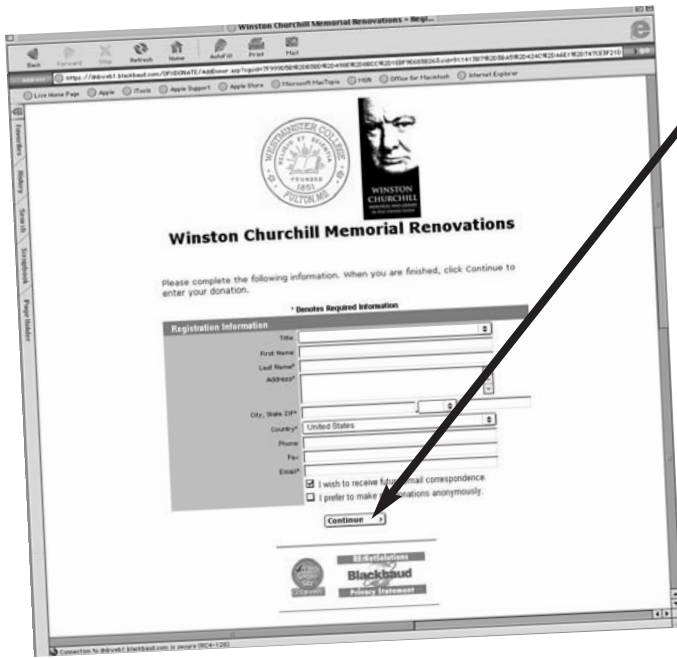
Winston Churchill Memorial Renovations - Regi...

Back Forward Stop Refresh Home AutoFill Print Mail

Address https://bbnweb1.blackbaud.com/OPXDONATE/AddDonor.asp?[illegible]

Live Home Page Apple iTools Apple Support Apple Store Microsoft MacTopia MSN Office for Macintosh Internet Explorer

Favorites History Search Scrapbook Page Holder

WESTMINSTER COLLEGE FOUNDED 1851 FULTON, MO

WINSTON CHURCHILL

Winston Churchill Memorial Renovations

Please complete the following information. When you are finished, click Continue to enter your donation.

* Denotes Required Information

Registration Information

Title

First Name

Last Name*

Address*

City, State ZIP*

Country* United States

Phone

Fax

Email*

I wish to receive future email correspondence.

I prefer to make my donations anonymously.

Continue

RE:NetSolutions

Blackbaud

Privacy Statement

Connection to bbnweb1.blackbaud.com is secure (RC4-128)